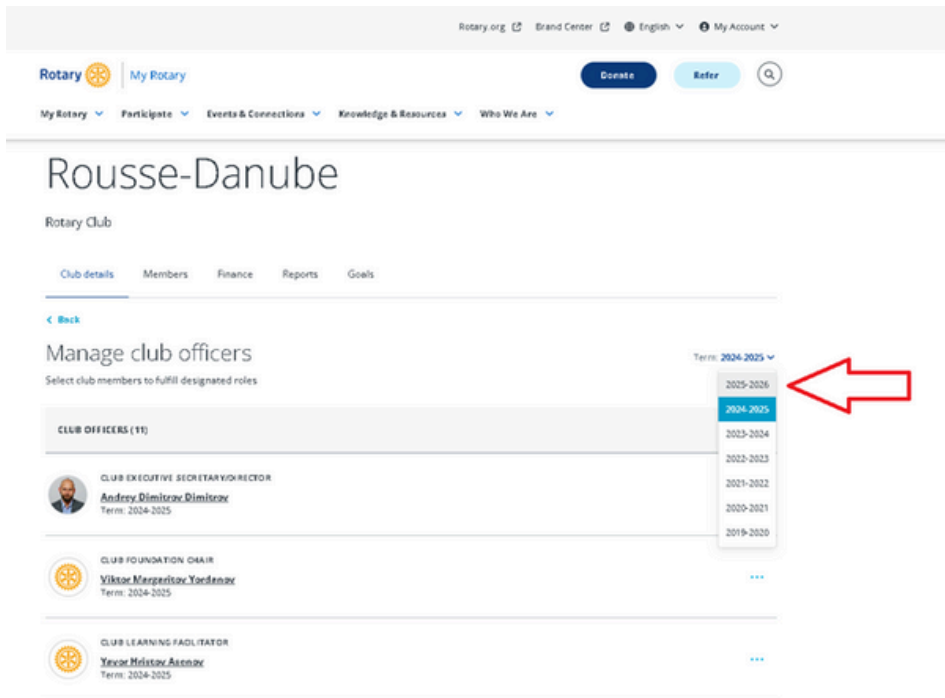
Rotary.org Brand Center English My Account

Rotary | My Rotary

Donate Refer

My Rotary Participate Events & Connections Knowledge & Resources Who We Are

Rousse-Danube

Rotary Club

Club details Members Finance Reports Goals

< Back

Manage club officers

Select club members to fulfill designated roles

Term: 2024-2025

2025-2026
2024-2025
2023-2024
2022-2023
2021-2022
2020-2021
2019-2020

CLUB OFFICERS (11)

CLUB EXECUTIVE SECRETARY/DIRECTOR
Andrey Dimitrov Dimitrov
Term: 2024-2025

CLUB FOUNDATION CHAIR
Viktor Margaritov Yordanov
Term: 2024-2025

...

CLUB LEARNING FACILITATOR
Yavor Hristov Asenov
Term: 2024-2025

...